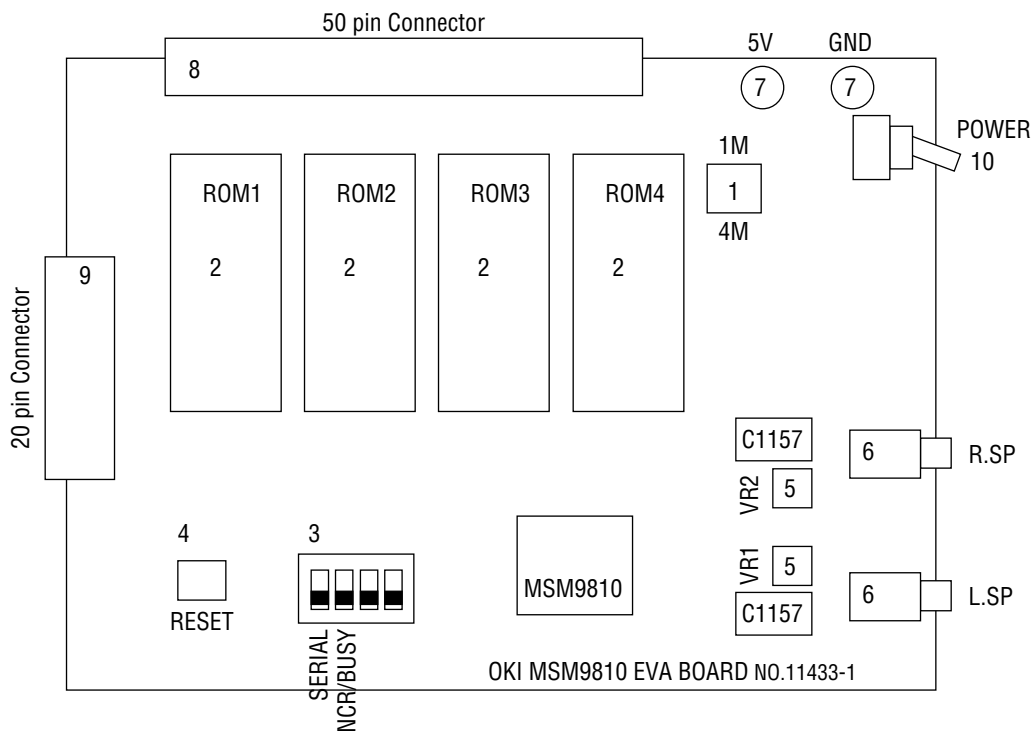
50 pin Connector

8

5V

GND

7

7

POWER

10

1M

1

4M

ROM1

ROM2

ROM3

ROM4

2

2

2

2

9

20 pin Connector

C1157

6

R.SP

VR2

5

4

3

MSM9810

VR1

5

6

L.SP

C1157

RESET

SERIAL

NCR/BUSY

OKI MSM9810 EVA BOARD NO.11433-1